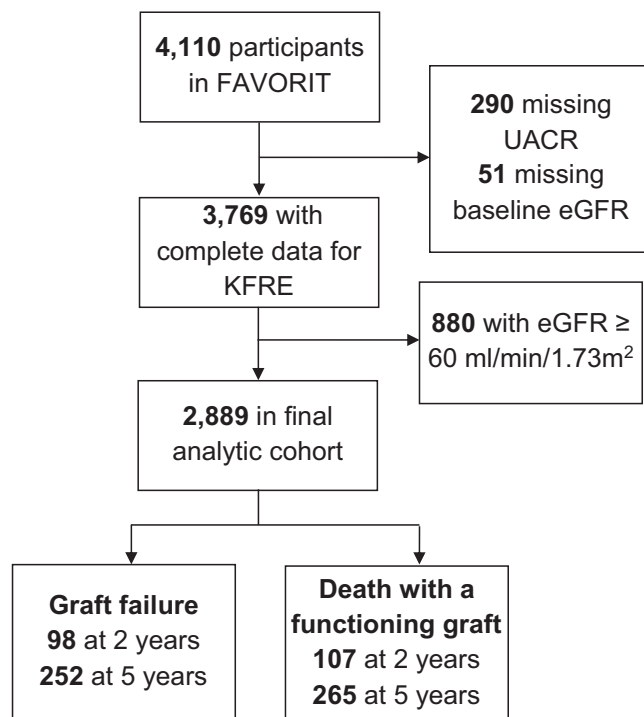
**4,110** participants in FAVORIT

**290** missing UACR
**51** missing baseline eGFR

**3,769** with complete data for KFRE

**880** with eGFR ≥ 60 ml/min/1.73m$^2$

**2,889** in final analytic cohort

**Graft failure**
**98** at 2 years
**252** at 5 years

**Death with a functioning graft**
**107** at 2 years
**265** at 5 years